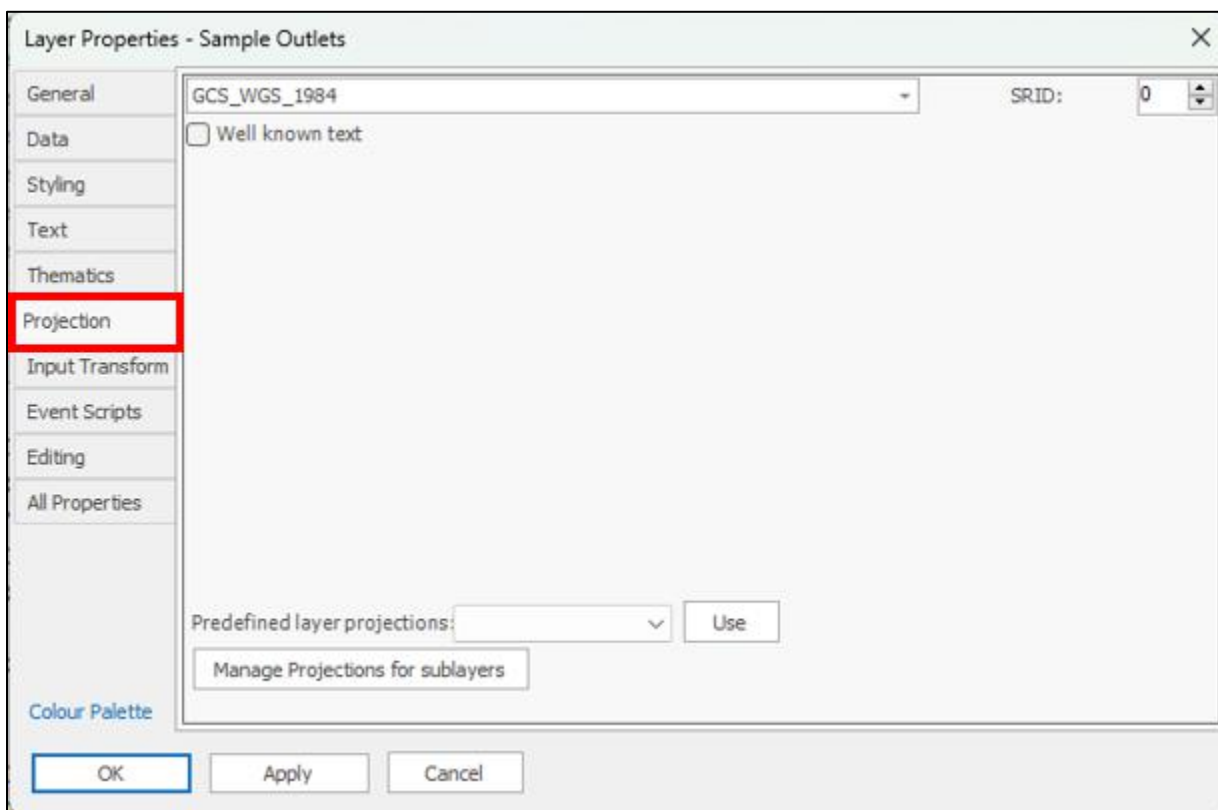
Layer Properties - Sample Outlets

×

General
Data
Styling
Text
Thematics
Projection
Input Transform
Event Scripts
Editing
All Properties

GCS_WGS_1984

SRID: 0

Well known text

Predefined layer projections:

Use

Manage Projections for sublayers

Colour Palette

OK

Apply

Cancel